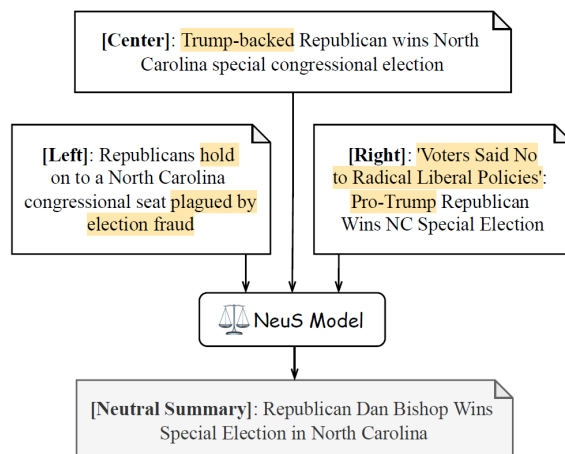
[Center]: Trump-backed Republican wins North Carolina special congressional election

[Left]: Republicans hold on to a North Carolina congressional seat plagued by election fraud

[Right]: 'Voters Said No to Radical Liberal Policies': Pro-Trump Republican Wins NC Special Election

NeuS Model

[Neutral Summary]: Republican Dan Bishop Wins Special Election in North Carolina